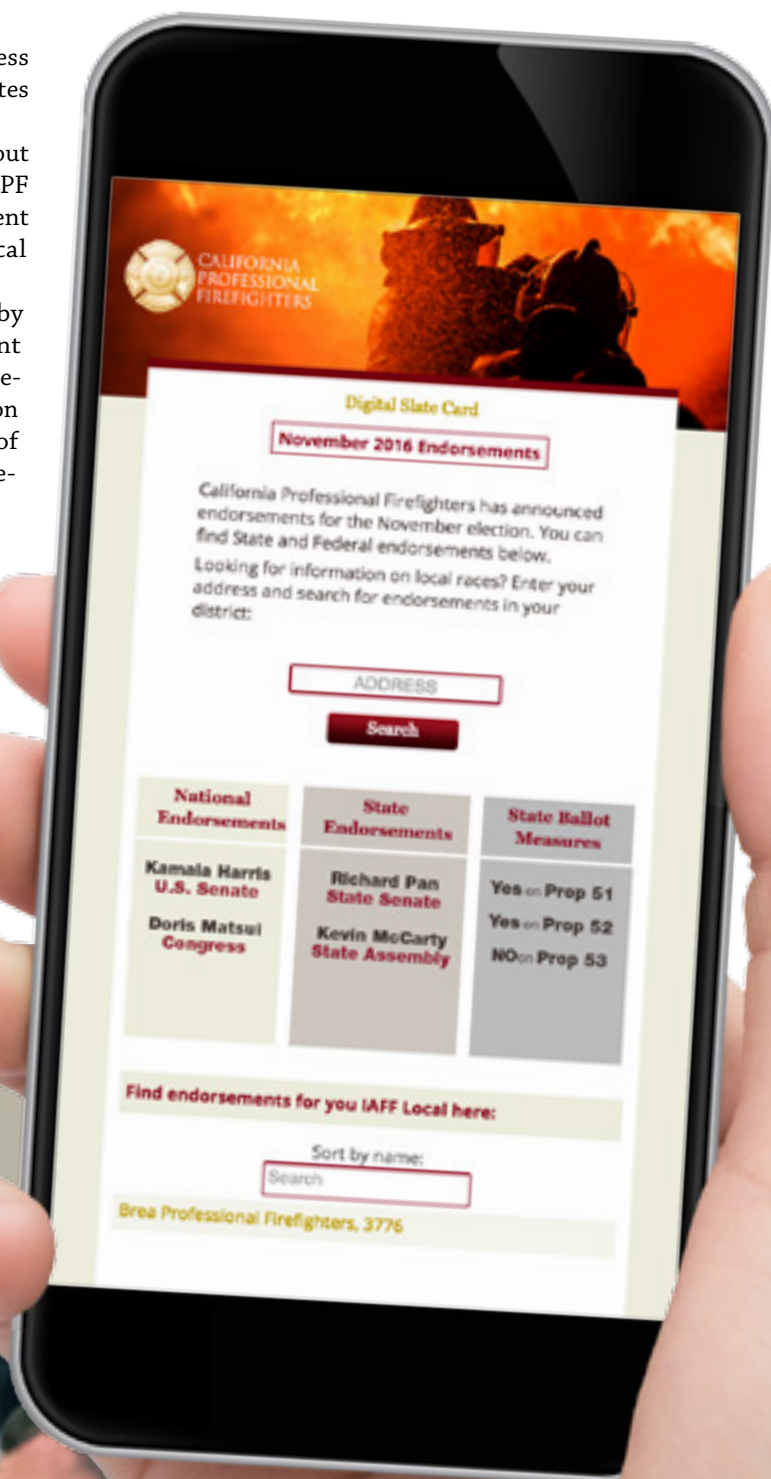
ess
tes

out
PF
ent
cal

by
nt
e-
on
of
e-

CALIFORNIA PROFESSIONAL FIREFIGHTERS

Digital Slate Card

November 2016 Endorsements

California Professional Firefighters has announced endorsements for the November election. You can find State and Federal endorsements below.

Looking for information on local races? Enter your address and search for endorsements in your district:

ADDRESS

Search

| National Endorsements | State Endorsements | State Ballot Measures |
|---|---|---|
| Kamala Harris U.S. Senate | Richard Pan State Senate | Yes on Prop 51 |
| Doris Matsui Congress | Kevin McCarty State Assembly | Yes on Prop 52 |
| | | NO on Prop 53 |

Find endorsements for you IAFF Local here:

Sort by name:

Search

Brea Professional Firefighters, 3776